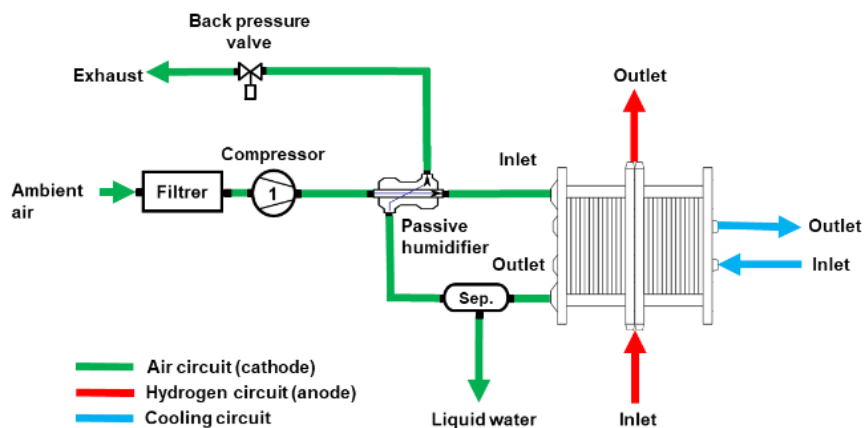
Back pressure valve

Exhaust

Outlet

Compressor

Inlet

Ambient air

Filtrer

1

Passive humidifier

Outlet

Outlet

Inlet

Sep.

Air circuit (cathode)

Hydrogen circuit (anode)

Cooling circuit

Liquid water

Inlet